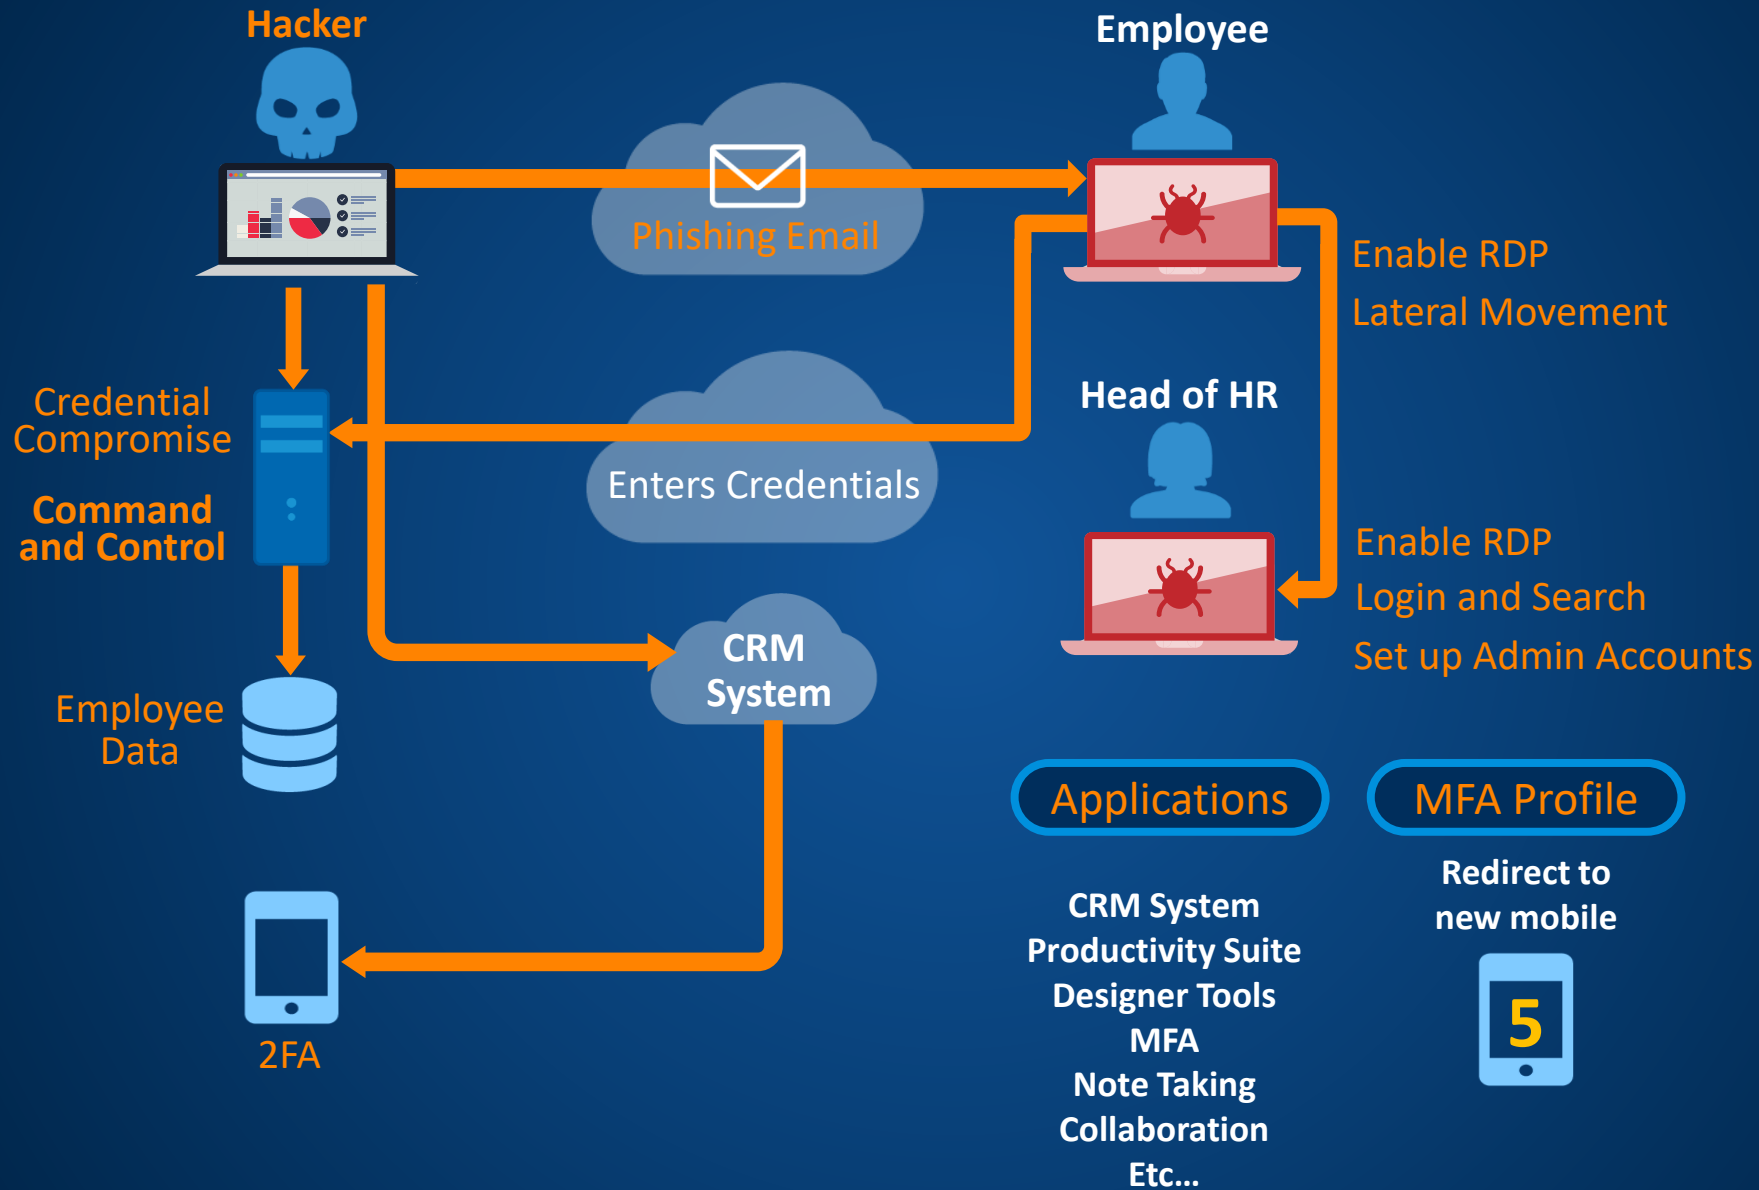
Hacker

Employee

Phishing Email

Enable RDP
Lateral Movement

Credential Compromise

Command and Control

Enters Credentials

Head of HR

Enable RDP
Login and Search
Set up Admin Accounts

CRM System

Employee Data

Applications

MFA Profile

CRM System
Productivity Suite
Designer Tools
MFA
Note Taking
Collaboration
Etc...

Redirect to new mobile

5

2FA